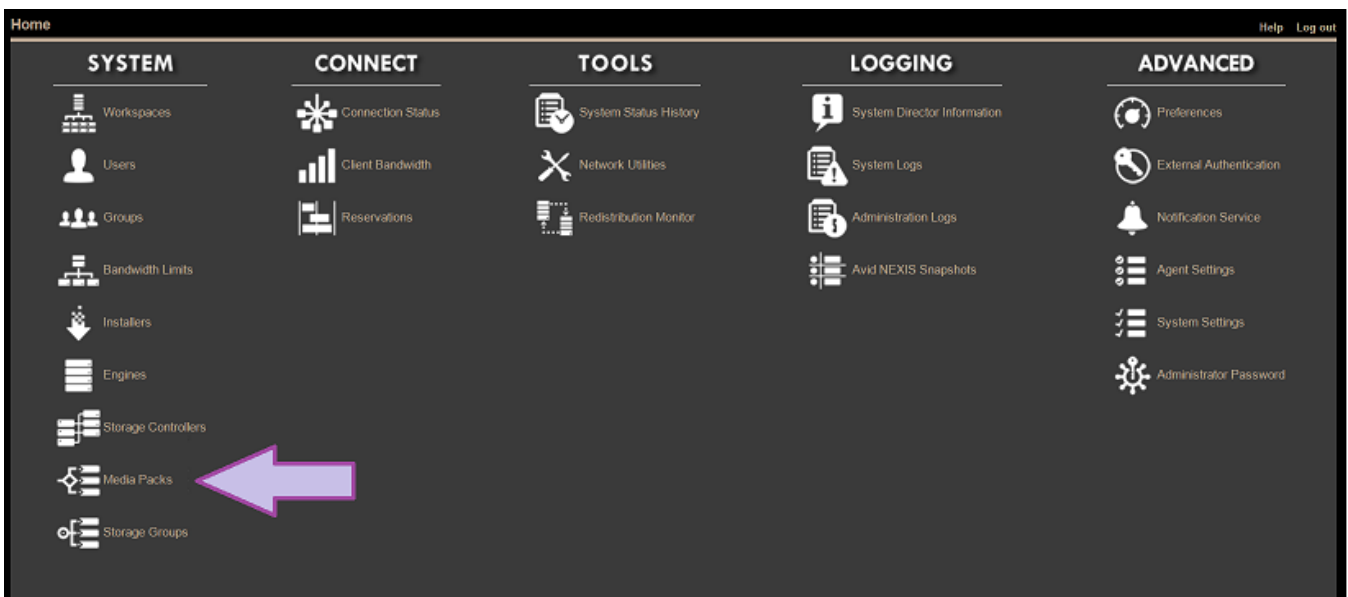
Home

Help Log out

SYSTEM

Workspaces

Users

Groups

Bandwidth Limits

Installers

Engines

Storage Controllers

Media Packs

Storage Groups

CONNECT

Connection Status

Client Bandwidth

Reservations

TOOLS

System Status History

Network Utilities

Redistribution Monitor

LOGGING

System Director Information

System Logs

Administration Logs

Avid NEXIS Snapshots

ADVANCED

Preferences

External Authentication

Notification Service

Agent Settings

System Settings

Administrator Password